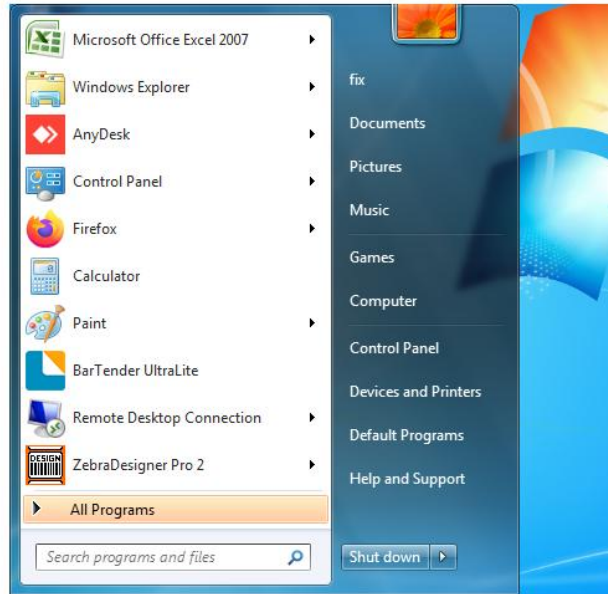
Microsoft Office Excel 2007
Windows Explorer
AnyDesk
Control Panel
Firefox
Calculator
Paint
BarTender UltraLite
Remote Desktop Connection
DESIGN
ZebraDesigner Pro 2
All Programs
Search programs and files

fix
Documents
Pictures
Music
Games
Computer
Control Panel
Devices and Printers
Default Programs
Help and Support
Shut down